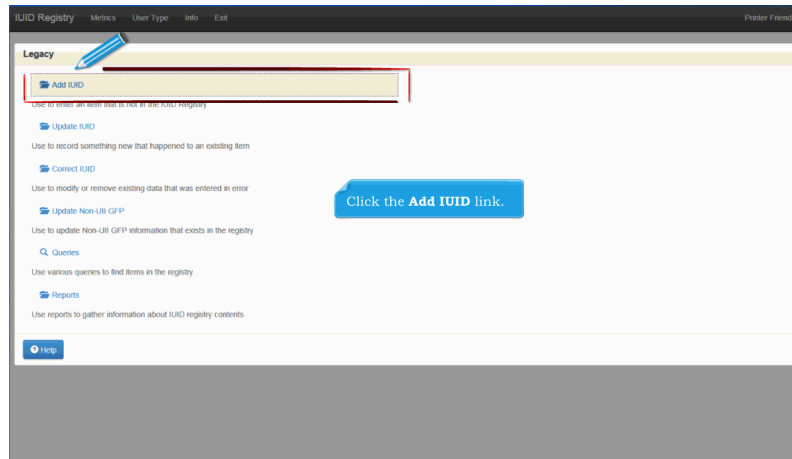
IUID Registry Metrics User Type Info Exit

Printer Friend

Legacy

Add IUID

Use to enter an item that is not in the IUID Registry

Update IUID

Use to record something new that happened to an existing item

Correct IUID

Use to modify or remove existing data that was entered in error

Click the **Add IUID** link.

Update Non-UII GFP

Use to update Non-UII GFP information that exists in the registry

Queries

Use various queries to find items in the registry

Reports

Use reports to gather information about IUID registry contents

Help